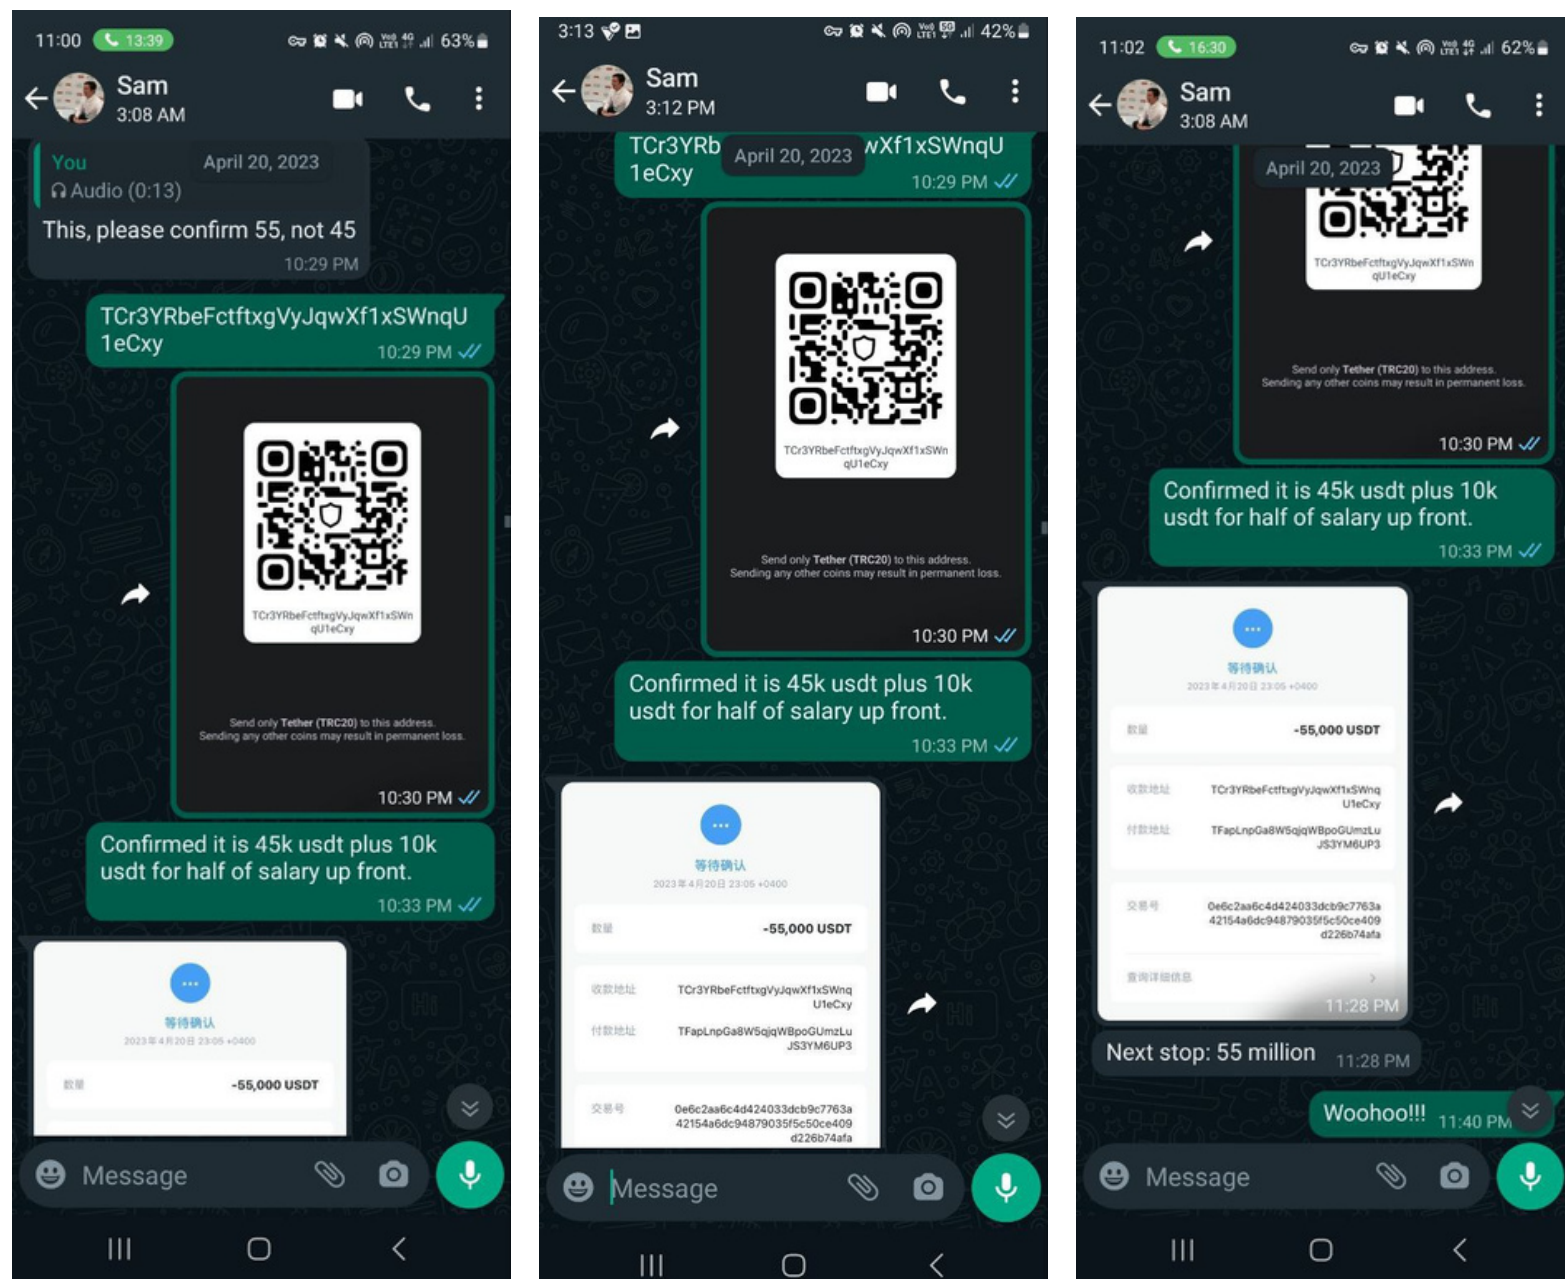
11:00 13:39 63%

Sam
3:08 AM

You
April 20, 2023
Audio (0:13)
This, please confirm 55, not 45
10:29 PM

TCr3YRbeFctftxgVyJqwXf1xSWnqU1eCxy
10:29 PM

TCr3YRbeFctftxgVyJqwXf1xSWnqU1eCxy

Send only Tether (TRC20) to this address.
Sending any other coins may result in permanent loss.
10:30 PM

Confirmed it is 45k usdt plus 10k usdt for half of salary up front.
10:33 PM

等待确认
2023年4月20日 23:05 +0400
数量 -55,000 USDT

Message

3:13 42%

Sam
3:12 PM

TCr3YRb April 20, 2023 wXf1xSWnqU1eCxy
10:29 PM

TCr3YRbeFctftxgVyJqwXf1xSWnqU1eCxy

Send only Tether (TRC20) to this address.
Sending any other coins may result in permanent loss.
10:30 PM

Confirmed it is 45k usdt plus 10k usdt for half of salary up front.
10:33 PM

等待确认
2023年4月20日 23:05 +0400
数量 -55,000 USDT
收款地址 TCr3YRbeFctftxgVyJqwXf1xSWnqU1eCxy
付款地址 TFapLnpGa8W5qjqWBpoGUmzLuJS3YM6UP3
交易号 0e6c2aa6c4d424033dcb9c7763a42154a6dc94879035f5c50ce409d226b74afa

Message

11:02 16:30 62%

Sam
3:08 AM

April 20, 2023
TCr3YRbeFctftxgVyJqwXf1xSWnqU1eCxy

Send only Tether (TRC20) to this address.
Sending any other coins may result in permanent loss.
10:30 PM

Confirmed it is 45k usdt plus 10k usdt for half of salary up front.
10:33 PM

等待确认
2023年4月20日 23:05 +0400
数量 -55,000 USDT
收款地址 TCr3YRbeFctftxgVyJqwXf1xSWnqU1eCxy
付款地址 TFapLnpGa8W5qjqWBpoGUmzLuJS3YM6UP3
交易号 0e6c2aa6c4d424033dcb9c7763a42154a6dc94879035f5c50ce409d226b74afa
查询详细信息
11:28 PM

Next stop: 55 million 11:28 PM

Woohoo!!! 11:40 PM

Message